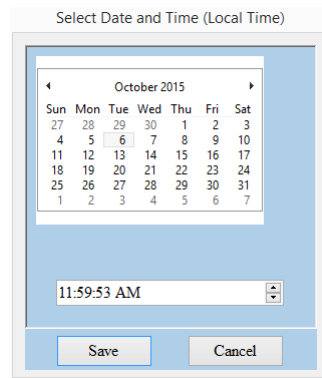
Select Date and Time (Local Time)

October 2015

| Sun | Mon | Tue | Wed | Thu | Fri | Sat |
|---|---|---|---|---|---|---|
| 27 | 28 | 29 | 30 | 1 | 2 | 3 |
| 4 | 5 | 6 | 7 | 8 | 9 | 10 |
| 11 | 12 | 13 | 14 | 15 | 16 | 17 |
| 18 | 19 | 20 | 21 | 22 | 23 | 24 |
| 25 | 26 | 27 | 28 | 29 | 30 | 31 |
| 1 | 2 | 3 | 4 | 5 | 6 | 7 |

11:59:53 AM

Save

Cancel